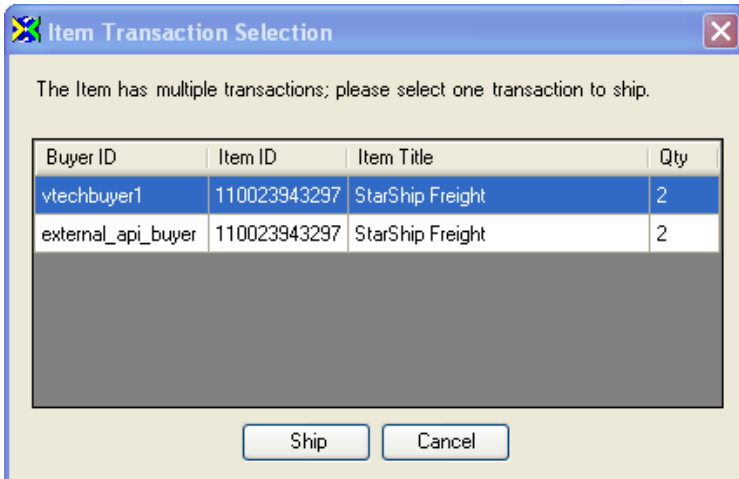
Item Transaction Selection

The Item has multiple transactions; please select one transaction to ship.

| Buyer ID | Item ID | Item Title | Qty |
|---|---|---|---|
| vtechbuyer1 | 110023943297 | StarShip Freight | 2 |
| external_api_buyer | 110023943297 | StarShip Freight | 2 |

Ship Cancel